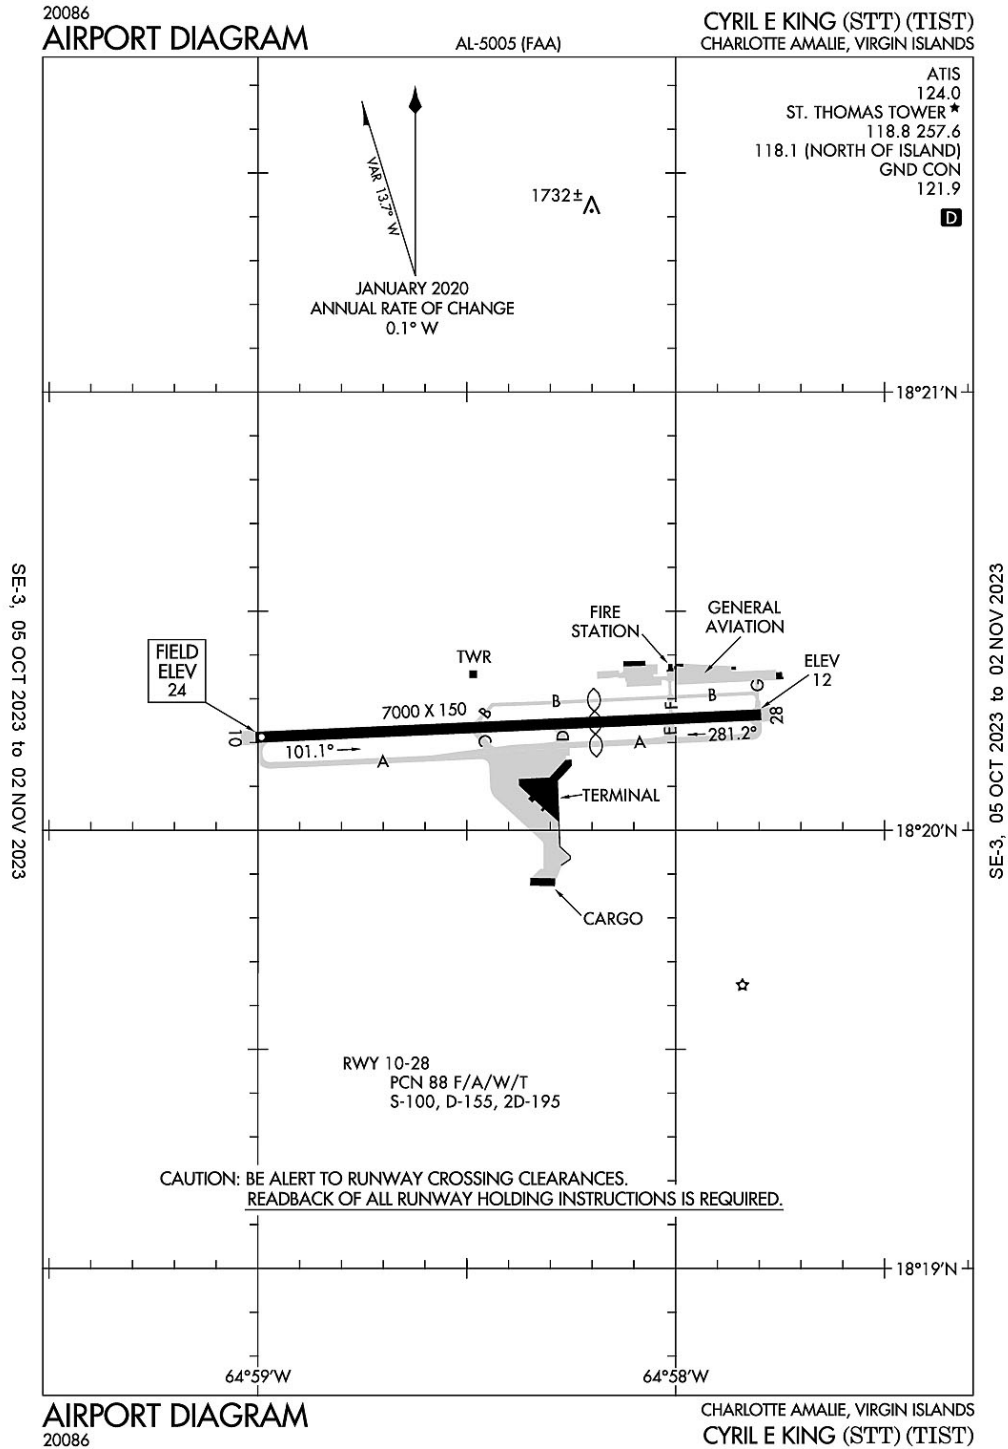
20086
AIRPORT DIAGRAM

AL-5005 (FAA)

CYRIL E KING (STT) (TIST)
CHARLOTTE AMALIE, VIRGIN ISLANDS

ATIS
124.0
ST. THOMAS TOWER ★
118.8 257.6
118.1 (NORTH OF ISLAND)
GND CON
121.9

D

VAR 13.7° W

JANUARY 2020
ANNUAL RATE OF CHANGE
0.1° W

1732±

18°21'N

SE-3, 05 OCT 2023 to 02 NOV 2023

SE-3, 05 OCT 2023 to 02 NOV 2023

FIELD
ELEV
24

TWR

FIRE
STATION

GENERAL
AVIATION

ELEV
12

7000 X 150

B

B

G

10

28

B

C

D

F

E

101.1°

281.2°

A

A

TERMINAL

18°20'N

CARGO

RWY 10-28
PCN 88 F/A/W/T
S-100, D-155, 2D-195

CAUTION: BE ALERT TO RUNWAY CROSSING CLEARANCES.
READBACK OF ALL RUNWAY HOLDING INSTRUCTIONS IS REQUIRED.

18°19'N

64°59'W

64°58'W

AIRPORT DIAGRAM
20086

CHARLOTTE AMALIE, VIRGIN ISLANDS
CYRIL E KING (STT) (TIST)